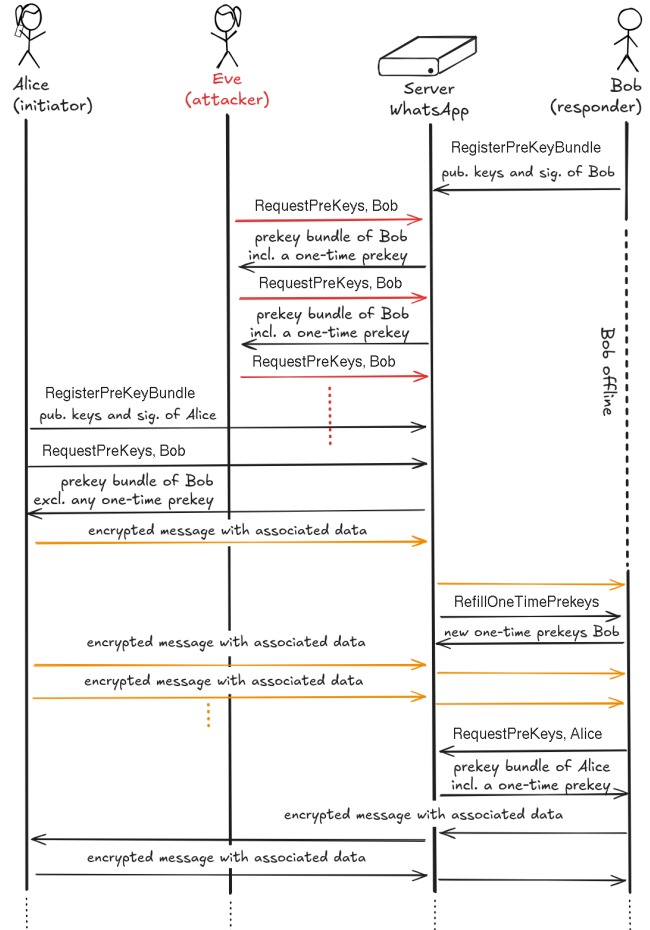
Alice
(initiator)

Eve
(attacker)

Server
WhatsApp

Bob
(responder)

RegisterPreKeyBundle
pub. keys and sig. of Bob

RequestPreKeys, Bob

prekey bundle of Bob
incl. a one-time prekey

RequestPreKeys, Bob

prekey bundle of Bob
incl. a one-time prekey

RequestPreKeys, Bob

Bob offline

RegisterPreKeyBundle
pub. keys and sig. of Alice

RequestPreKeys, Bob

prekey bundle of Bob
excl. any one-time prekey

encrypted message with associated data

RefillOneTimePrekeys

new one-time prekeys Bob

encrypted message with associated data

encrypted message with associated data

RequestPreKeys, Alice

prekey bundle of Alice
incl. a one-time prekey

encrypted message with associated data

encrypted message with associated data